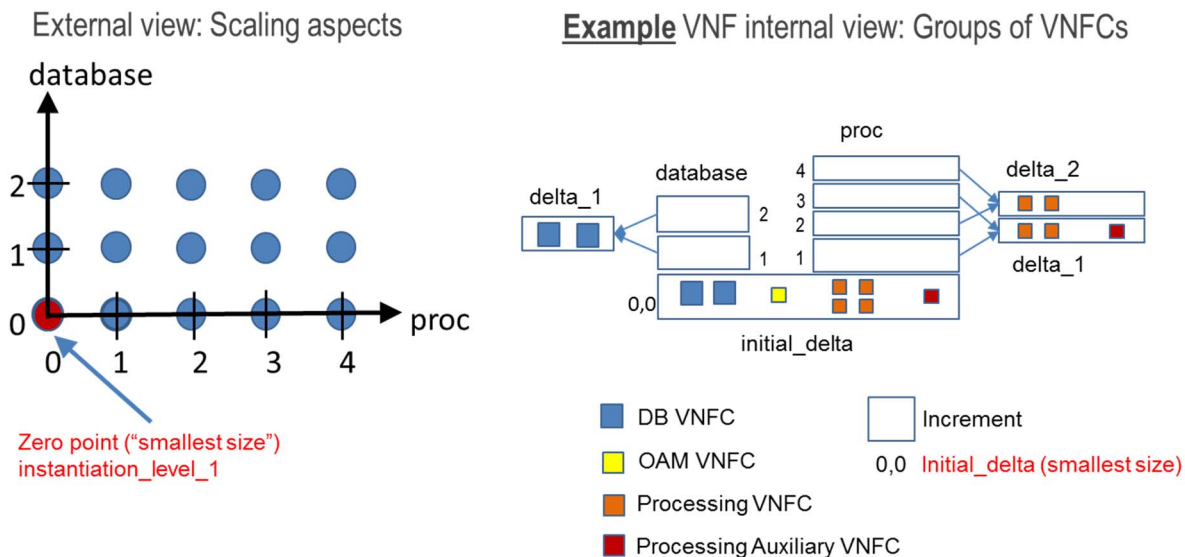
External view: Scaling aspects

database

2

1

0

0 1 2 3 4

proc

Zero point ("smallest size") instantiation_level_1

**Example** VNF internal view: Groups of VNFCs

proc

database

4

3

2

1

2

1

delta_1

delta_2

delta_1

0,0

initial_delta

DB VNFC

OAM VNFC

Processing VNFC

Processing Auxiliary VNFC

Increment

0,0 Initial_delta (smallest size)